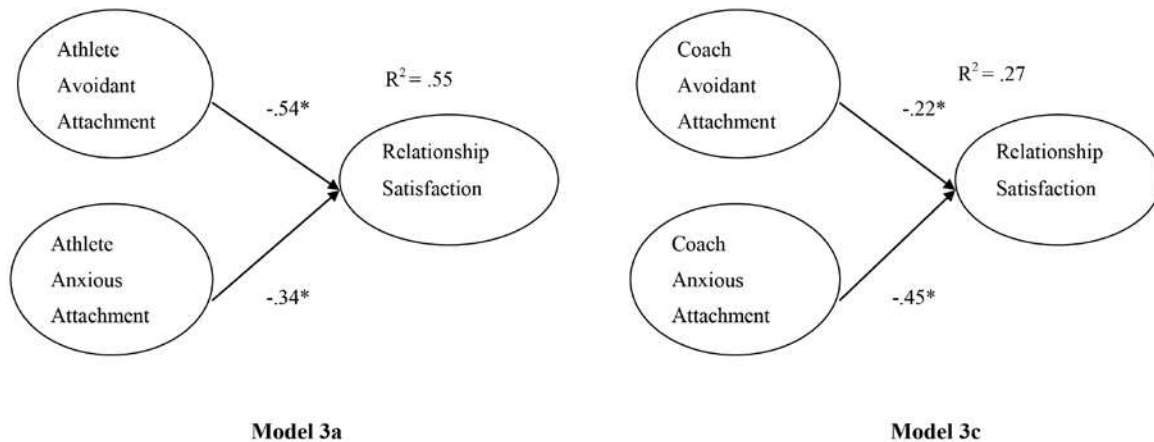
Athlete Avoidant Attachment

$R^2 = .55$

-.54*

Relationship Satisfaction

Athlete Anxious Attachment

-.34*

Model 3a

Coach Avoidant Attachment

$R^2 = .27$

-.22*

Relationship Satisfaction

Coach Anxious Attachment

-.45*

Model 3c